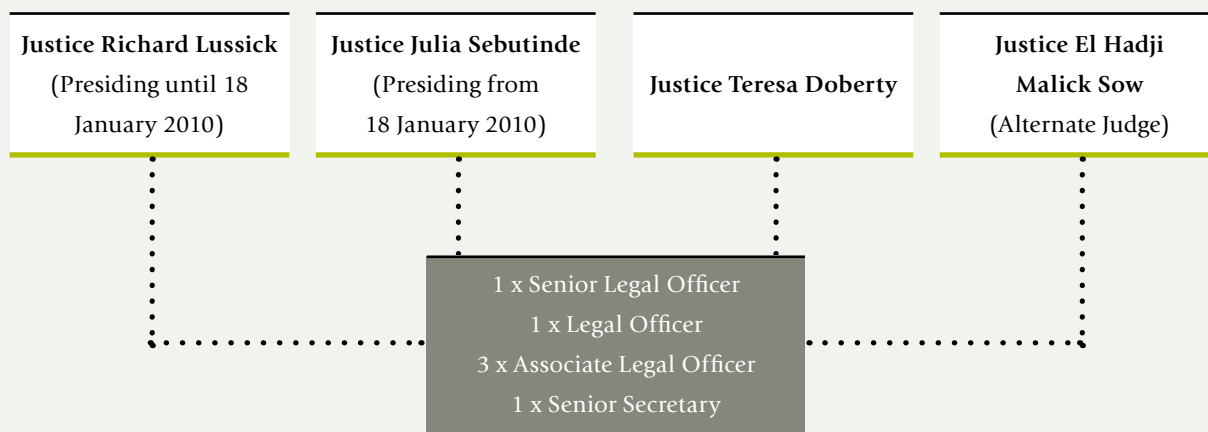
Justice Richard Lussick
(Presiding until 18 January 2010)

Justice Julia Sebutinde
(Presiding from 18 January 2010)

Justice Teresa Doberty

Justice El Hadji Malick Sow
(Alternate Judge)

1 x Senior Legal Officer
1 x Legal Officer
3 x Associate Legal Officer
1 x Senior Secretary